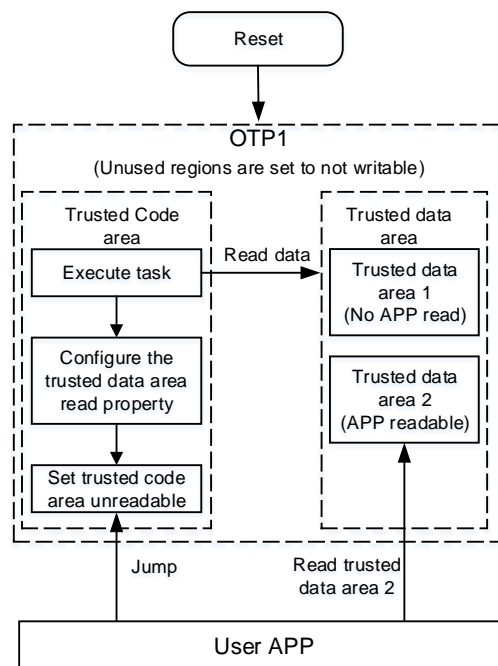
Reset

OTP1

(Unused regions are set to not writable)

Trusted Code area

Execute task

Configure the trusted data area read property

Set trusted code area unreadable

Read data

Trusted data area

Trusted data area 1 (No APP read)

Trusted data area 2 (APP readable)

Jump

Read trusted data area 2

User APP